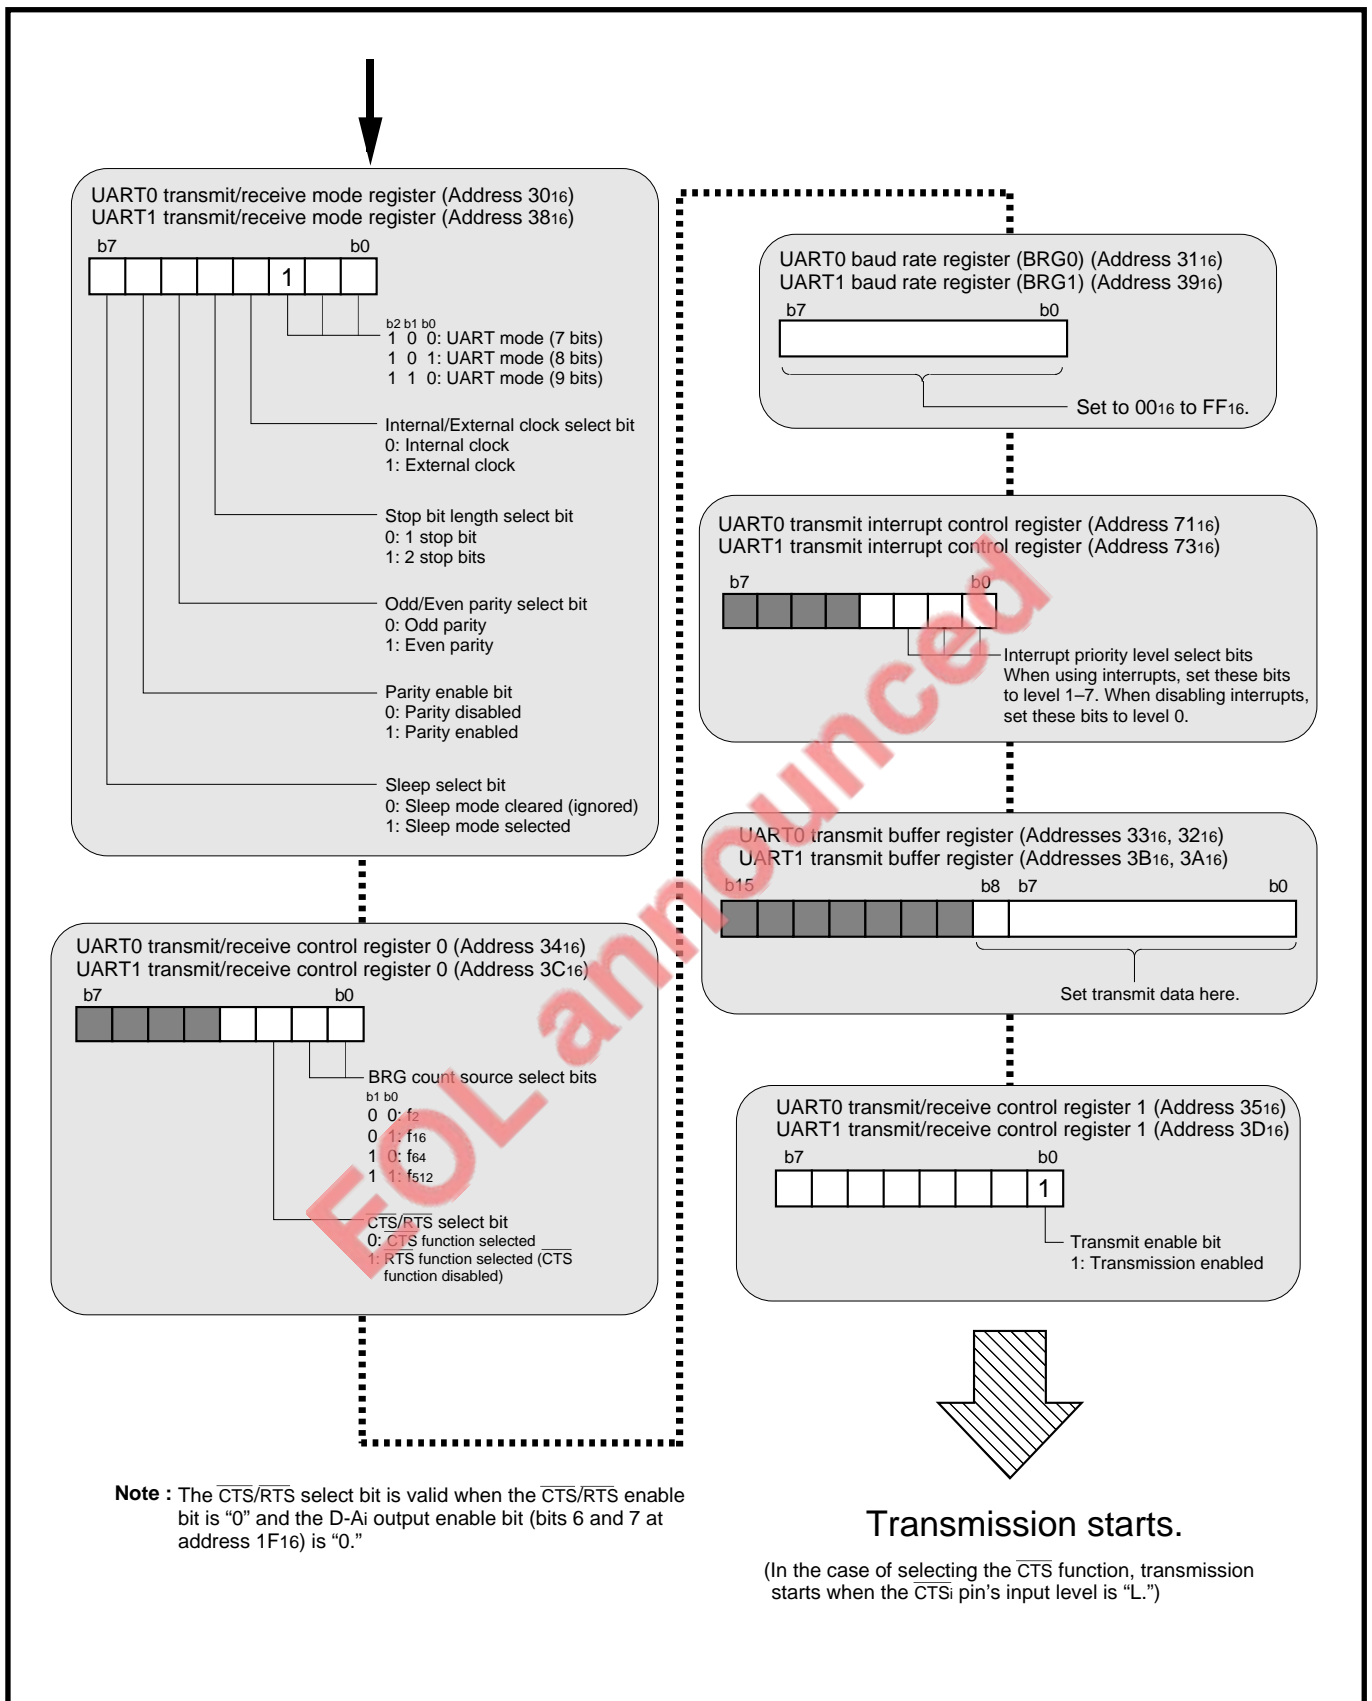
UART0 transmit/receive mode register (Address $30_{16}$)
UART1 transmit/receive mode register (Address $38_{16}$)

b7 b0

1

b2 b1 b0
1 0 0: UART mode (7 bits)
1 0 1: UART mode (8 bits)
1 1 0: UART mode (9 bits)

Internal/External clock select bit
0: Internal clock
1: External clock

Stop bit length select bit
0: 1 stop bit
1: 2 stop bits

Odd/Even parity select bit
0: Odd parity
1: Even parity

Parity enable bit
0: Parity disabled
1: Parity enabled

Sleep select bit
0: Sleep mode cleared (ignored)
1: Sleep mode selected

UART0 transmit/receive control register 0 (Address $34_{16}$)
UART1 transmit/receive control register 0 (Address $3C_{16}$)

b7 b0

BRG count source select bits
b1 b0
0 0: $f_2$
0 1: $f_{16}$
1 0: $f_{64}$
1 1: $f_{512}$

$\overline{CTS}/\overline{RTS}$ select bit
0: $\overline{CTS}$ function selected
1: $\overline{RTS}$ function selected ($\overline{CTS}$ function disabled)

UART0 baud rate register (BRG0) (Address $31_{16}$)
UART1 baud rate register (BRG1) (Address $39_{16}$)

b7 b0

Set to $00_{16}$ to $FF_{16}$.

UART0 transmit interrupt control register (Address $71_{16}$)
UART1 transmit interrupt control register (Address $73_{16}$)

b7 b0

Interrupt priority level select bits
When using interrupts, set these bits to level 1–7. When disabling interrupts, set these bits to level 0.

UART0 transmit buffer register (Addresses $33_{16}$, $32_{16}$)
UART1 transmit buffer register (Addresses $3B_{16}$, $3A_{16}$)

b15 b8 b7 b0

Set transmit data here.

UART0 transmit/receive control register 1 (Address $35_{16}$)
UART1 transmit/receive control register 1 (Address $3D_{16}$)

b7 b0

1

Transmit enable bit
1: Transmission enabled

FOL announced

Note : The $\overline{CTS}/\overline{RTS}$ select bit is valid when the $\overline{CTS}/\overline{RTS}$ enable bit is “0” and the D-Ai output enable bit (bits 6 and 7 at address $1F_{16}$) is “0.”

Transmission starts.

(In the case of selecting the $\overline{CTS}$ function, transmission starts when the $\overline{CTS_i}$ pin’s input level is “L.”)